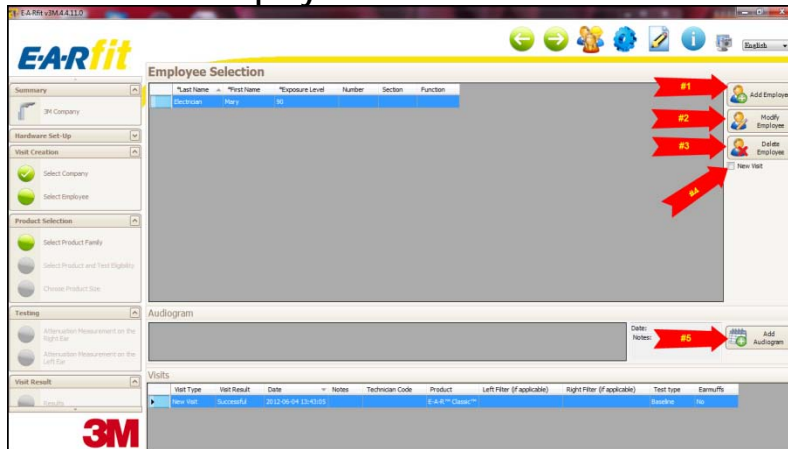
E-A-Rfit v3M.4.4.11.0

E-A-Rfit

English

Summary

3M Company

Hardware Set-Up

Visit Creation

Select Company

Select Employee

Product Selection

Select Product Family

Select Product and Test Eligibility

Choose Product Size

Testing

Attenuation Measurement on the Right Ear

Attenuation Measurement on the Left Ear

Visit Result

Results

3M

Employee Selection

| *Last Name | *First Name | *Exposure Level | Number | Section | Function |
|---|---|---|---|---|---|
| Electrician | Mary | 90 | | | |

#1

Add Employee

#2

Modify Employee

#3

Delete Employee

New Visit

#4

Audiogram

Date:

Notes:

#5

Add Audiogram

Visits

| Visit Type | Visit Result | Date | Notes | Technician Code | Product | Left Filter (if applicable) | Right Filter (if applicable) | Test type | Earmuffs |
|---|---|---|---|---|---|---|---|---|---|
| New Visit | Successful | 2012-06-04 13:43:05 | | | E-A-R™ Classic™ | | | Baseline | No |